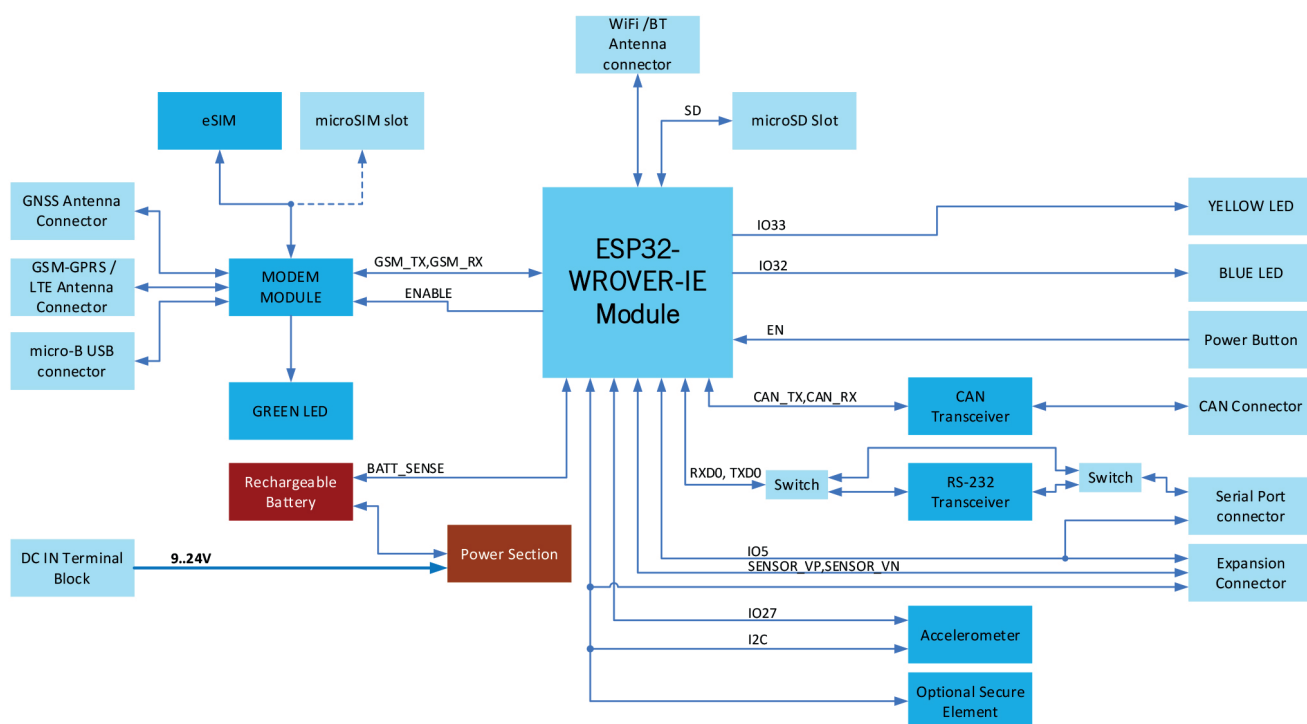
WiFi /BT Antenna connector

SD

microSD Slot

eSIM

microSIM slot

GNSS Antenna Connector

GSM-GPRS / LTE Antenna Connector

micro-B USB connector

MODEM MODULE

GSM_TX,GSM_RX

ENABLE

ESP32-WROVER-IE Module

IO33

YELLOW LED

IO32

BLUE LED

EN

Power Button

GREEN LED

CAN_TX,CAN_RX

CAN Transceiver

CAN Connector

BATT_SENSE

Rechargeable Battery

RXD0, TXD0

Switch

RS-232 Transceiver

Switch

Serial Port connector

DC IN Terminal Block

9..24V

Power Section

IO5

SENSOR_VP,SENSOR_VN

Expansion Connector

IO27

Accelerometer

I2C

Optional Secure Element